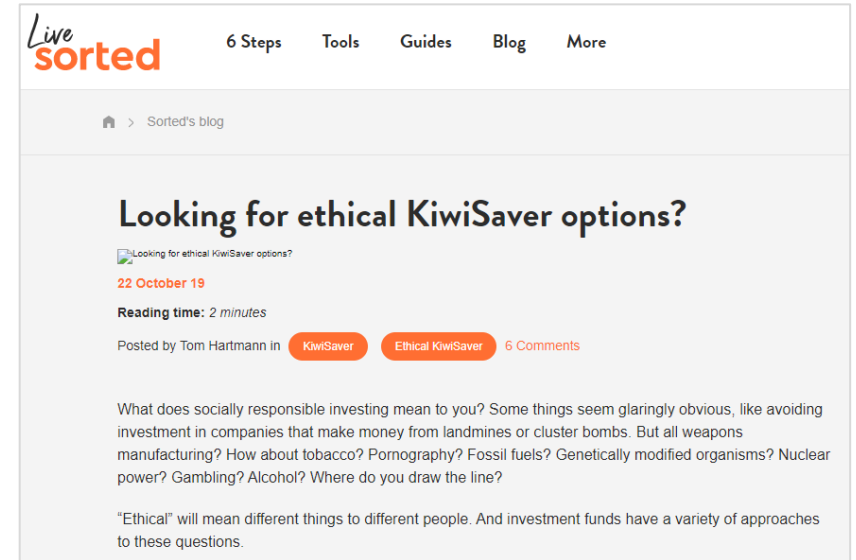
Live sorted

6 Steps Tools Guides Blog More

> Sorted's blog

Looking for ethical KiwiSaver options?

Looking for ethical KiwiSaver options?

22 October 19

**Reading time:** *2 minutes*

Posted by Tom Hartmann in KiwiSaver Ethical KiwiSaver 6 Comments

What does socially responsible investing mean to you? Some things seem glaringly obvious, like avoiding investment in companies that make money from landmines or cluster bombs. But all weapons manufacturing? How about tobacco? Pornography? Fossil fuels? Genetically modified organisms? Nuclear power? Gambling? Alcohol? Where do you draw the line?

“Ethical” will mean different things to different people. And investment funds have a variety of approaches to these questions.